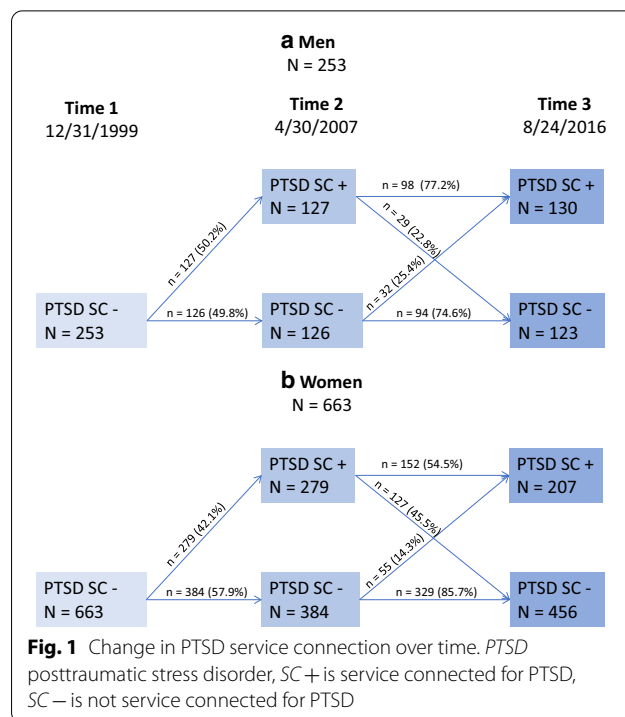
a Men
N = 253

Time 1
12/31/1999

Time 2
4/30/2007

Time 3
8/24/2016

PTSD SC +
N = 127

n = 98 (77.2%)

PTSD SC +
N = 130

n = 29 (22.8%)

n = 127 (50.2%)

n = 32 (25.4%)

PTSD SC -
N = 253

n = 126 (49.8%)

PTSD SC -
N = 126

n = 94 (74.6%)

PTSD SC -
N = 123

b Women
N = 663

PTSD SC +
N = 279

n = 152 (54.5%)

PTSD SC +
N = 207

n = 127 (45.5%)

n = 279 (42.1%)

n = 55 (14.3%)

PTSD SC -
N = 663

n = 384 (57.9%)

PTSD SC -
N = 384

n = 329 (85.7%)

PTSD SC -
N = 456

Fig. 1 Change in PTSD service connection over time. PTSD posttraumatic stress disorder, SC + is service connected for PTSD, SC − is not service connected for PTSD